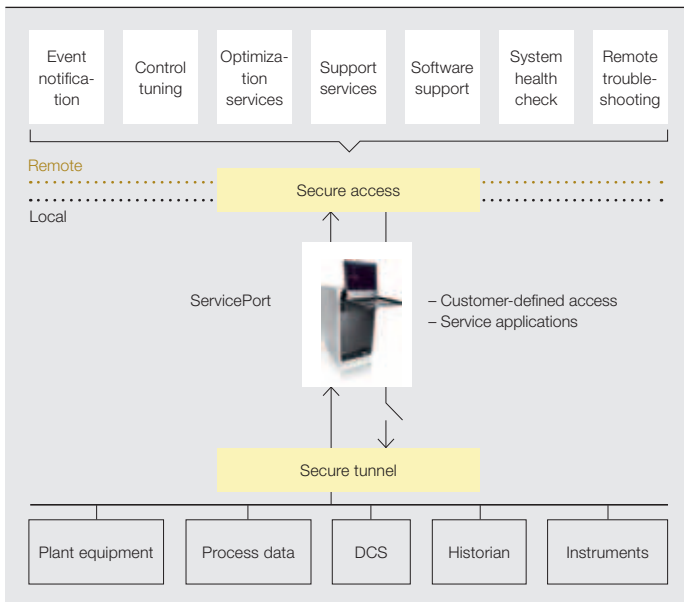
Event notification

Control tuning

Optimization services

Support services

Software support

System health check

Remote troubleshooting

Remote

Secure access

Local

ServicePort

– Customer-defined access
– Service applications

Secure tunnel

Plant equipment

Process data

DCS

Historian

Instruments